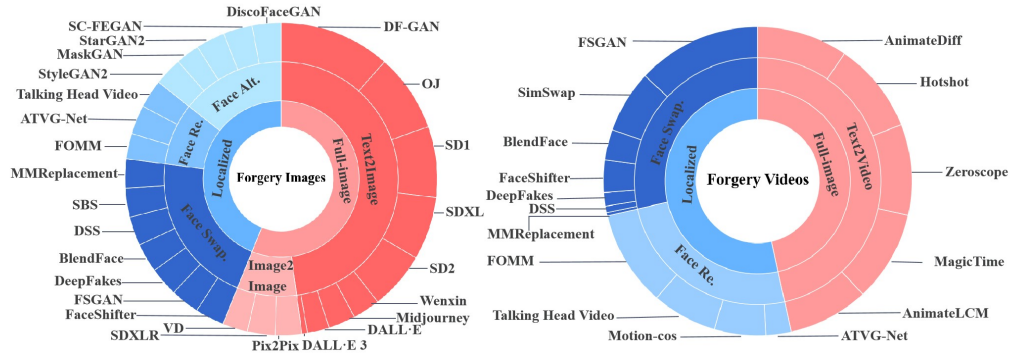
DiscoFaceGAN
SC-FEGAN
StarGAN2
MaskGAN
StyleGAN2
Talking Head Video
ATVG-Net
FOMM
MMReplacement
SBS
DSS
BlendFace
DeepFakes
FSGAN
FaceShifter
SDXLR
VD
Pix2Pix
DALL·E 3
DALL·E
Midjourney
Wenxin
SD2
SDXL
SD1
OJ
DF-GAN
Face Alt.
Face Re.
Face Swap.
Localized
Forgery Images
Full-image
Text2Image
Image2 Image

FSGAN
SimSwap
BlendFace
FaceShifter
DeepFakes
DSS
MMReplacement
FOMM
Talking Head Video
Motion-cos
ATVG-Net
AnimateLCM
MagicTime
Zeroscope
Hotshot
AnimateDiff
Face Swap.
Face Re.
Localized
Forgery Videos
Full-image
Text2Video